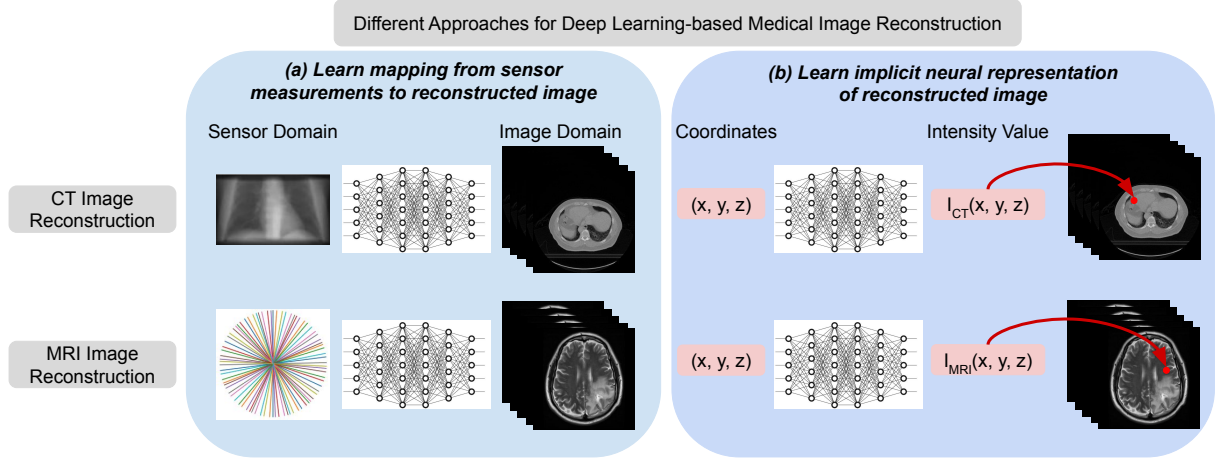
Different Approaches for Deep Learning-based Medical Image Reconstruction

CT Image Reconstruction

MRI Image Reconstruction

*(a) Learn mapping from sensor measurements to reconstructed image*

Sensor Domain

Image Domain

*(b) Learn implicit neural representation of reconstructed image*

Coordinates

Intensity Value

(x, y, z)

$I_{CT}(x, y, z)$

(x, y, z)

$I_{MRI}(x, y, z)$